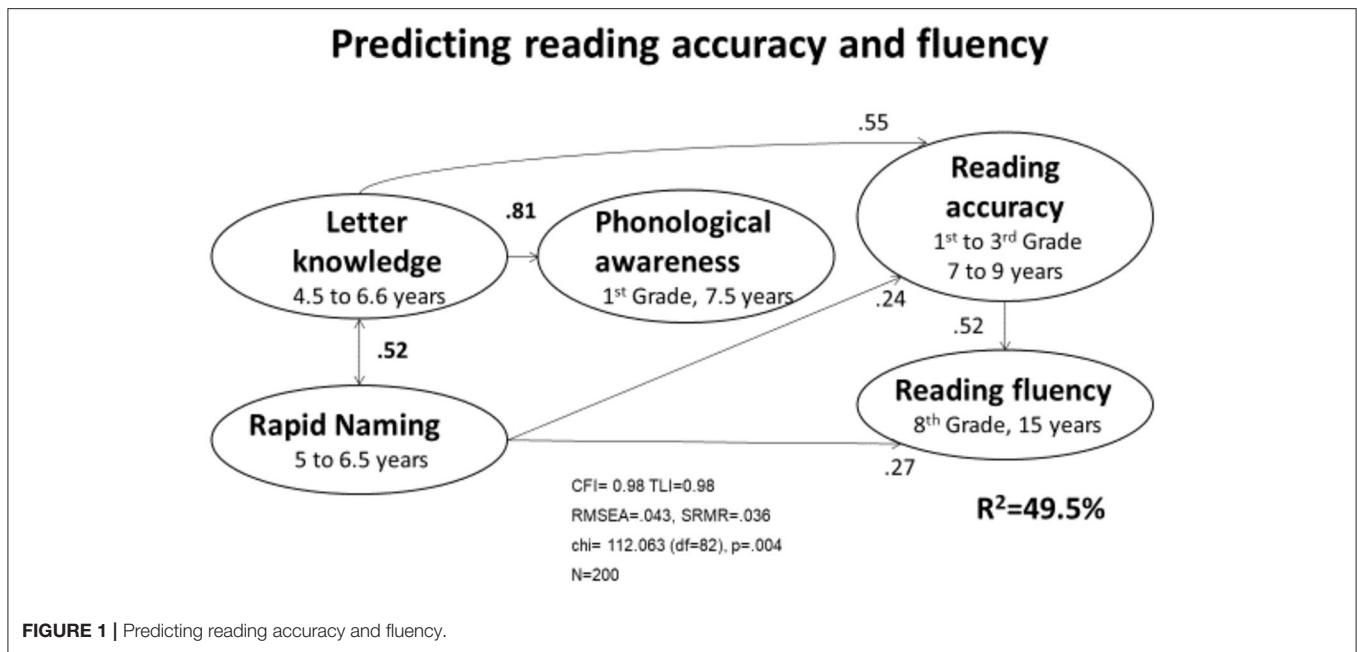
Predicting reading accuracy and fluency

.55

Letter knowledge
4.5 to 6.6 years

.81

Phonological awareness
1$^{st}$ Grade, 7.5 years

Reading accuracy
1$^{st}$ to 3$^{rd}$ Grade
7 to 9 years

.24

.52

.52

Reading fluency
8$^{th}$ Grade, 15 years

Rapid Naming
5 to 6.5 years

.27

CFI= 0.98 TLI=0.98
RMSEA=.043, SRMR=.036
chi= 112.063 (df=82), p=.004
N=200

$R^2$=49.5%

FIGURE 1 | Predicting reading accuracy and fluency.